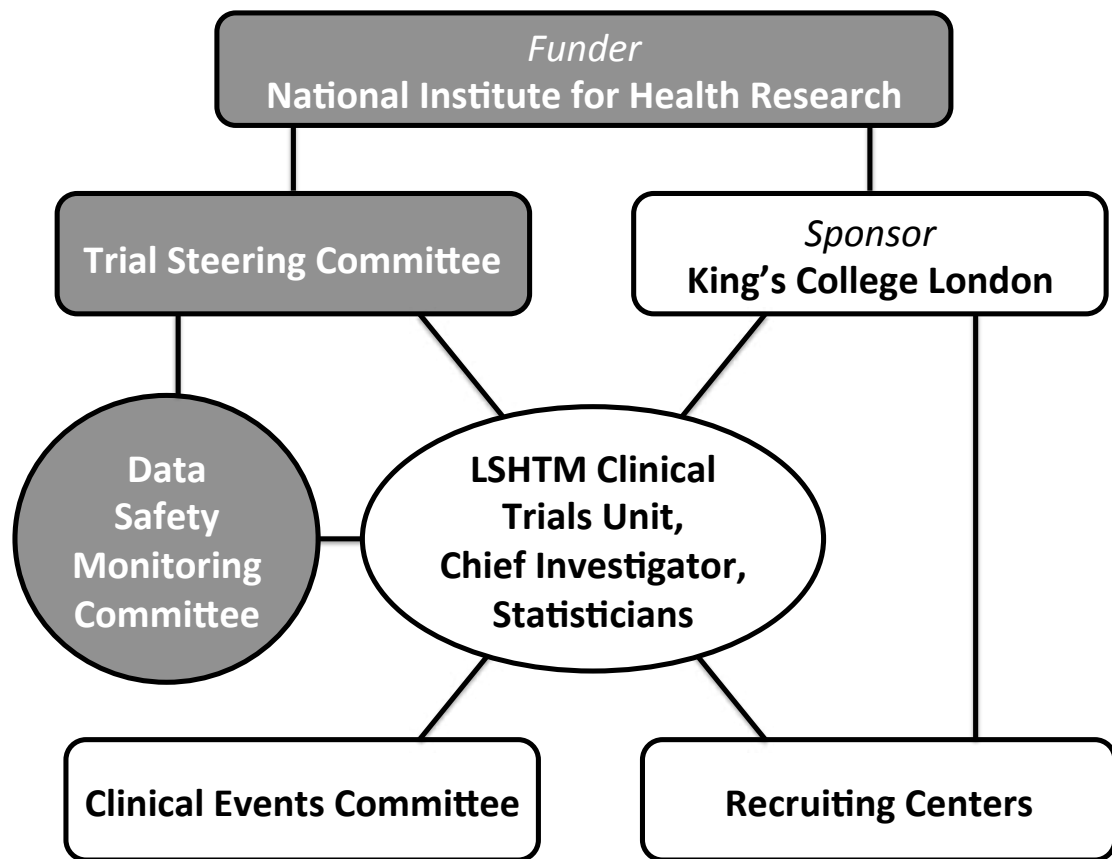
Funder
National Institute for Health Research

Trial Steering Committee

Sponsor
King's College London

Data Safety Monitoring Committee

LSHTM Clinical Trials Unit, Chief Investigator, Statisticians

Clinical Events Committee

Recruiting Centers